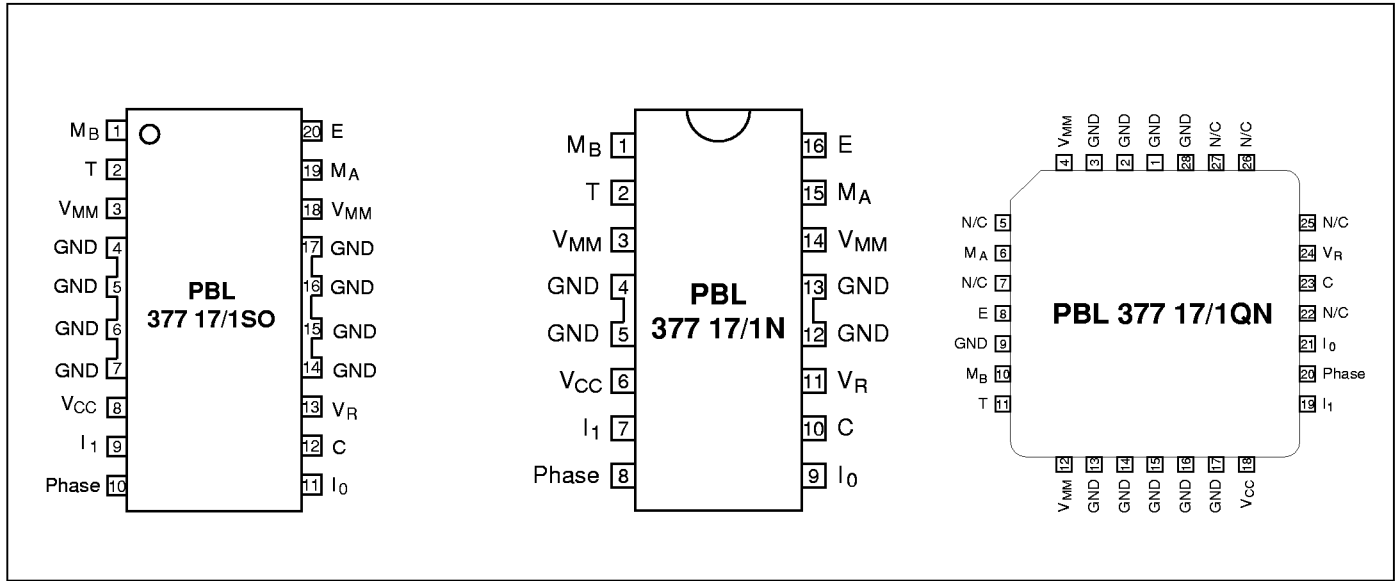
$M_B$ 1
T 2
$V_{MM}$ 3
GND 4
GND 5
GND 6
GND 7
$V_{CC}$ 8
$I_1$ 9
Phase 10

PBL
377 17/1SO

20 E
19 $M_A$
18 $V_{MM}$
17 GND
16 GND
15 GND
14 GND
13 $V_R$
12 C
11 $I_0$

$M_B$ 1
T 2
$V_{MM}$ 3
GND 4
GND 5
$V_{CC}$ 6
$I_1$ 7
Phase 8

PBL
377 17/1N

16 E
15 $M_A$
14 $V_{MM}$
13 GND
12 GND
11 $V_R$
10 C
9 $I_0$

4 $V_{MM}$
3 GND
2 GND
1 GND
28 GND
27 N/C
26 N/C

N/C 5
$M_A$ 6
N/C 7
E 8
GND 9
$M_B$ 10
T 11

PBL 377 17/1QN

25 N/C
24 $V_R$
23 C
22 N/C
21 $I_0$
20 Phase
19 $I_1$

12 $V_{MM}$
13 GND
14 GND
15 GND
16 GND
17 GND
18 $V_{CC}$